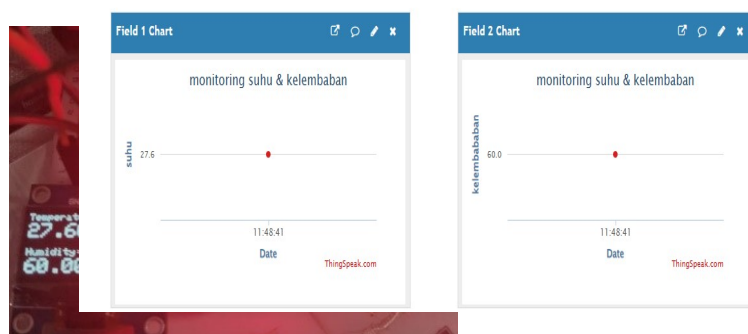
Temperat
27.6
Humidity
60.0

Field 1 Chart

monitoring suhu & kelembaban

suhu

27.6

11:48:41

Date

ThingSpeak.com

Field 2 Chart

monitoring suhu & kelembaban

kelembababan

60.0

11:48:41

Date

ThingSpeak.com